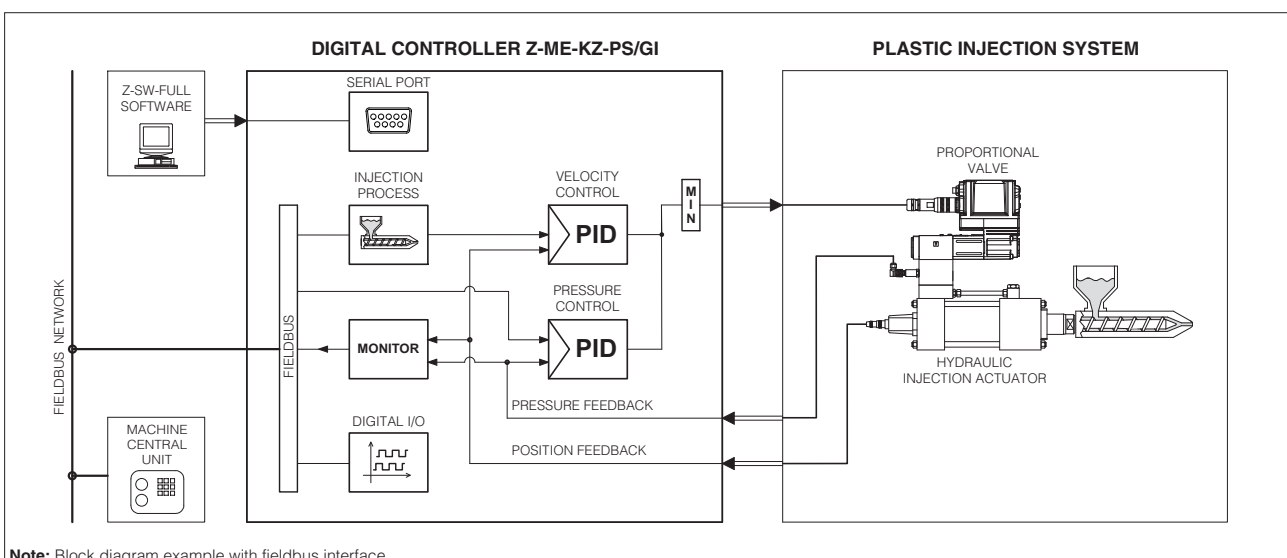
DIGITAL CONTROLLER Z-ME-KZ-PS/GI

PLASTIC INJECTION SYSTEM

Z-SW-FULL SOFTWARE

SERIAL PORT

INJECTION PROCESS

VELOCITY CONTROL

PID

M I N

PROPORTIONAL VALVE

FIELDBUS NETWORK

FIELDBUS

PRESSURE CONTROL

MONITOR

PID

HYDRAULIC INJECTION ACTUATOR

PRESSURE FEEDBACK

MACHINE CENTRAL UNIT

DIGITAL I/O

POSITION FEEDBACK

**Note:** Block diagram example with fieldbus interface